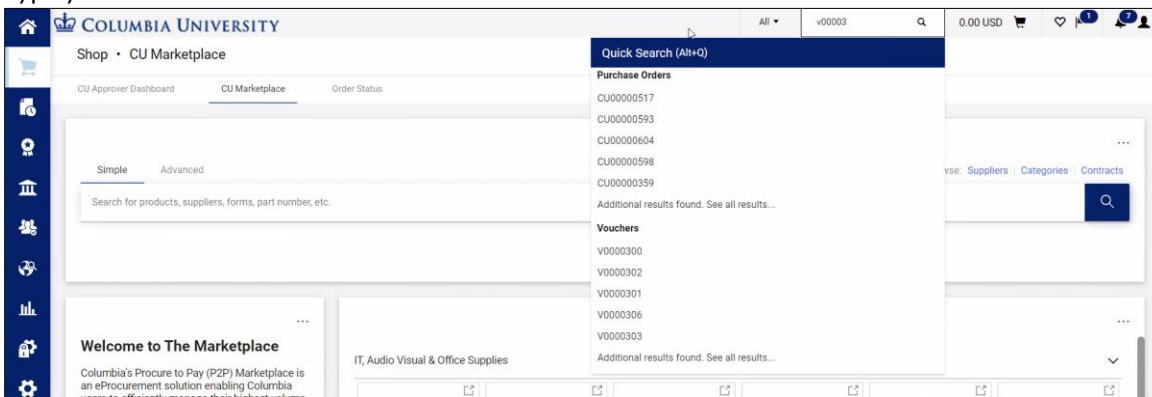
COLUMBIA UNIVERSITY

All ▾ v00003

0.00 USD

1

7

Shop • CU Marketplace

CU Approver Dashboard CU Marketplace Order Status

Quick Search (Alt+Q)

Purchase Orders

CU00000517

CU00000593

CU00000604

CU00000598

CU00000359

Additional results found. See all results...

Vouchers

V0000300

V0000302

V0000301

V0000306

V0000303

Additional results found. See all results...

...

Simple Advanced

vse: Suppliers | Categories | Contracts

Search for products, suppliers, forms, part number, etc.

...

Welcome to The Marketplace

Columbia's Procure to Pay (P2P) Marketplace is an eProcurement solution enabling Columbia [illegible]

...

IT, Audio Visual & Office Supplies